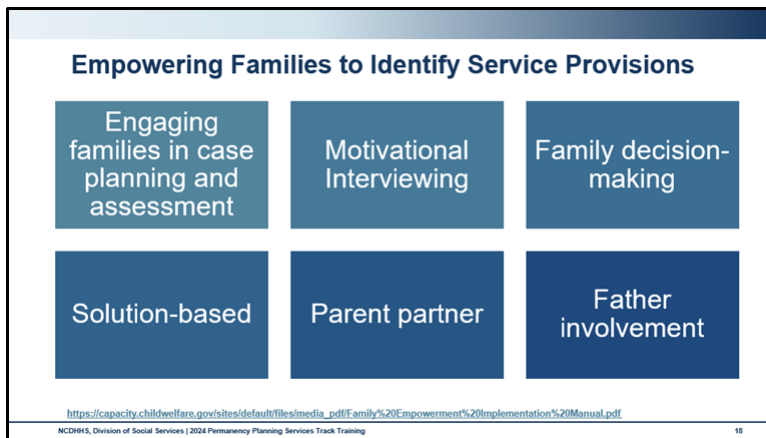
Empowering Families to Identify Service Provisions

Engaging families in case planning and assessment

Motivational Interviewing

Family decision-making

Solution-based

Parent partner

Father involvement

https://capacity.childwelfare.gov/sites/default/files/media_pdf/Family%20Empowerment%20Implementation%20Manual.pdf

NCDHHS, Division of Social Services | 2024 Permanency Planning Services Track Training

18